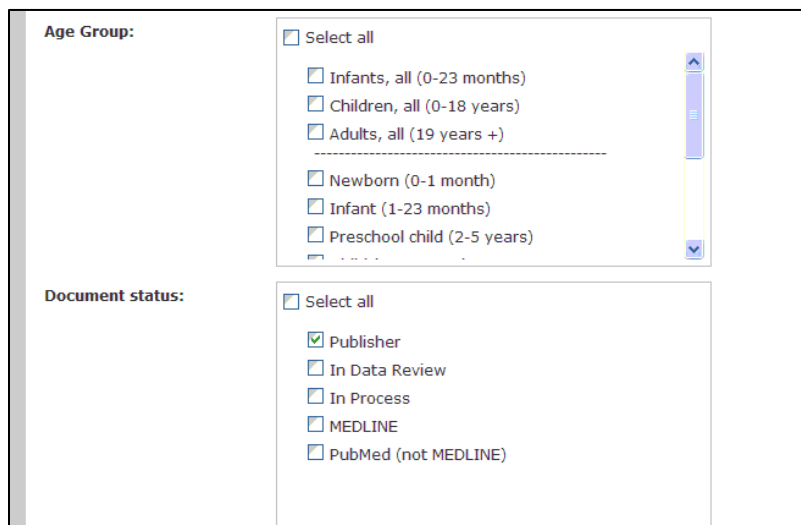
Age Group:

Select all

Infants, all (0-23 months)
Children, all (0-18 years)
Adults, all (19 years +)
------------------------------------------------
Newborn (0-1 month)
Infant (1-23 months)
Preschool child (2-5 years)
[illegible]

Document status:

Select all

Publisher
In Data Review
In Process
MEDLINE
PubMed (not MEDLINE)